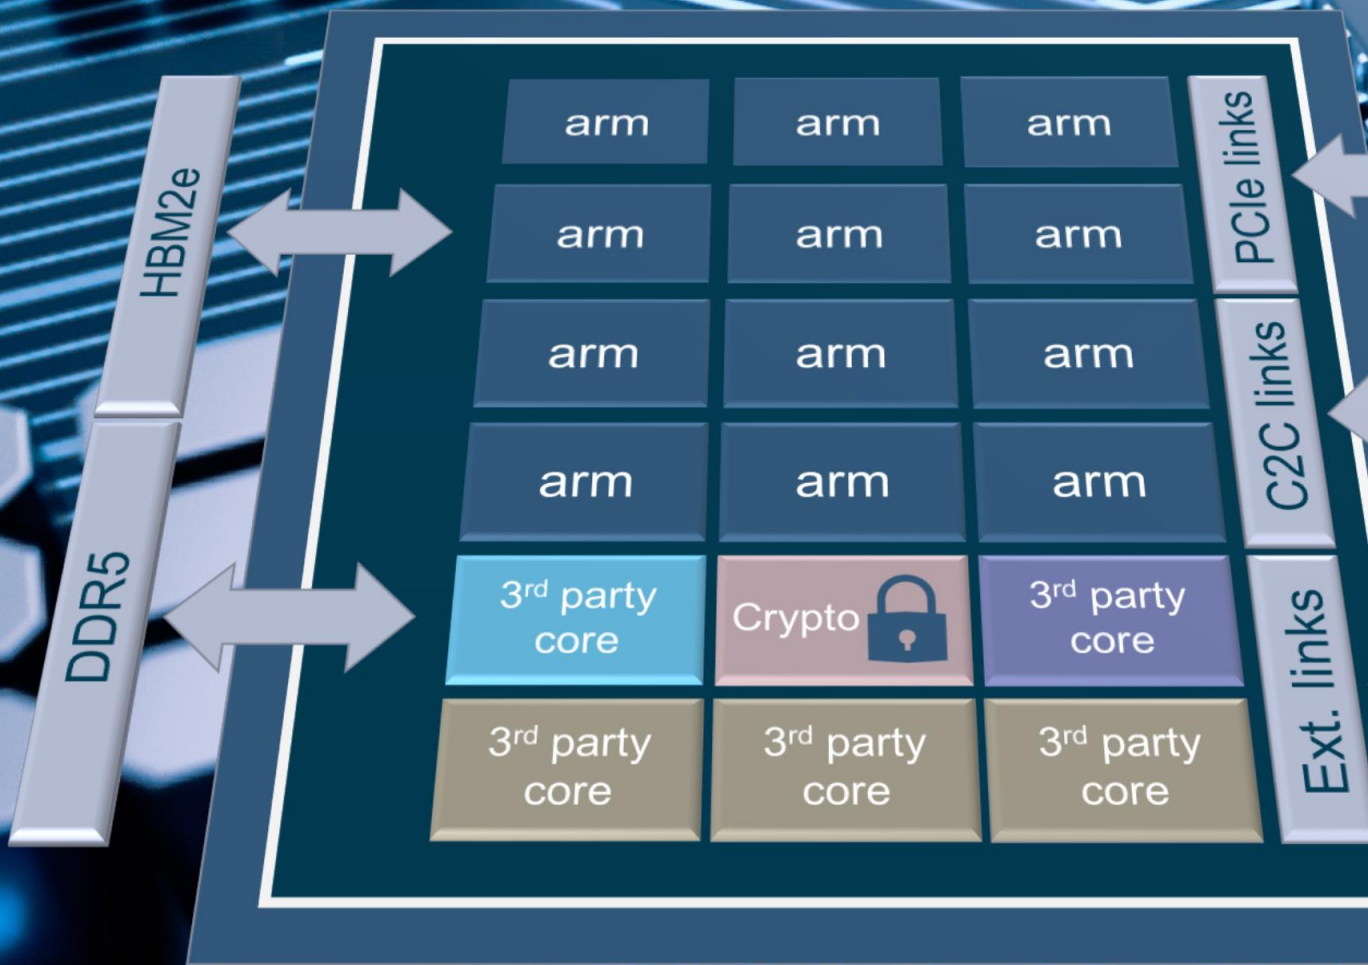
HBM2e

DDR5

| arm | arm | arm |
|---|---|---|
| arm | arm | arm |
| arm | arm | arm |
| arm | arm | arm |
| 3$^{rd}$ party core | Crypto | 3$^{rd}$ party core |
| 3$^{rd}$ party core | 3$^{rd}$ party core | 3$^{rd}$ party core |

PCIe links

C2C links

Ext. links